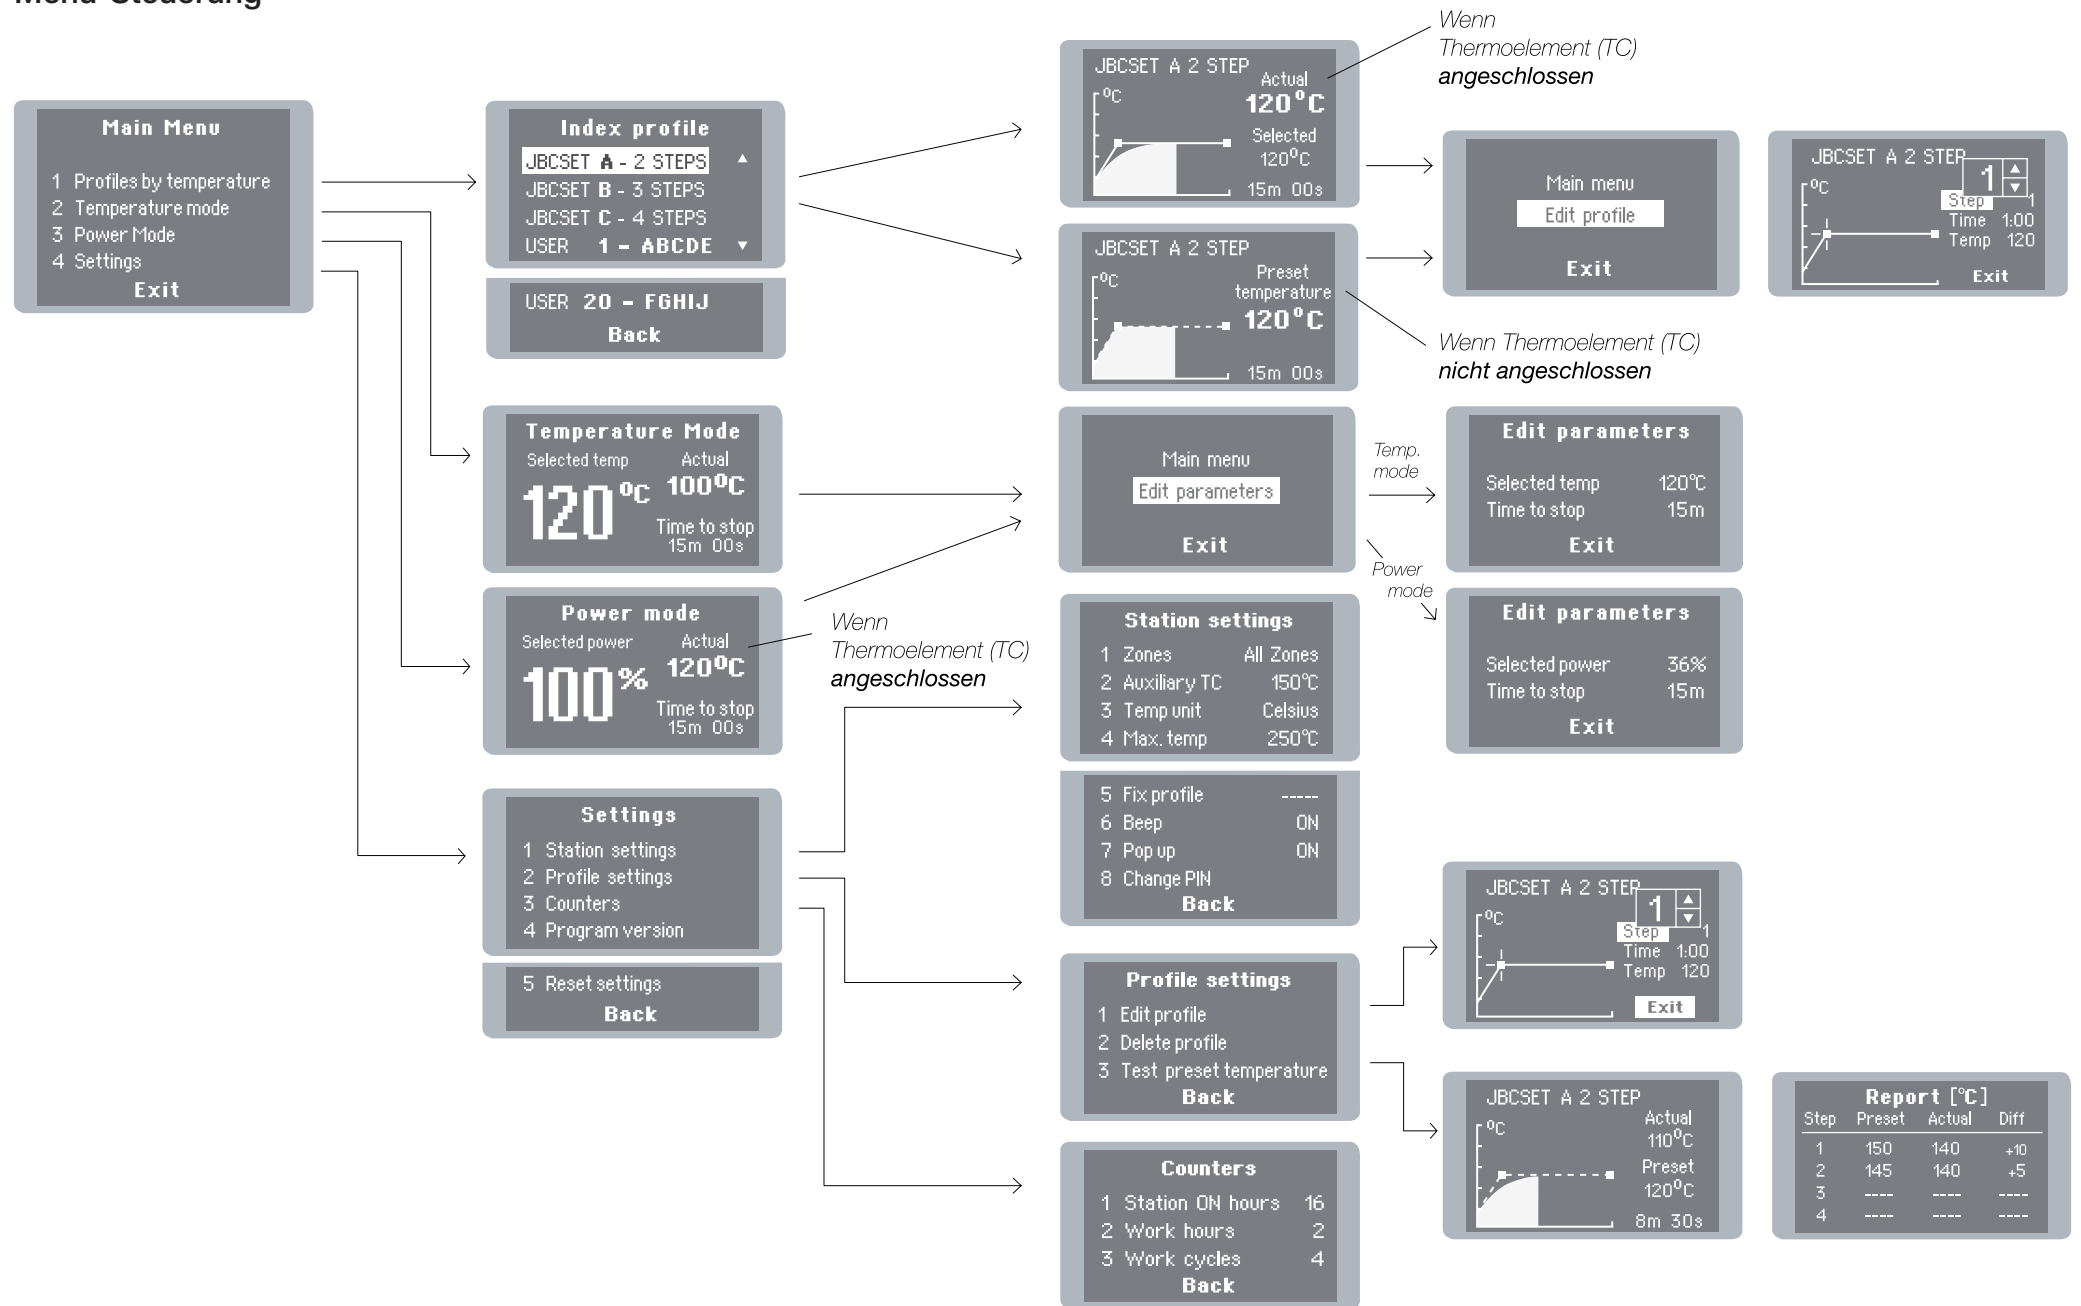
Menü-Steuerung

Main Menu
1 Profiles by temperature
2 Temperature mode
3 Power Mode
4 Settings
Exit

Index profile
JBCSET A - 2 STEPS
JBCSET B - 3 STEPS
JBCSET C - 4 STEPS
USER 1 - ABCDE

USER 20 - FGHIJ
Back

JBCSET A 2 STEP
°C
Actual
120°C
Selected
120°C
15m 00s

Wenn Thermoelement (TC) angeschlossen

JBCSET A 2 STEP
°C
Preset temperature
120°C
15m 00s

Wenn Thermoelement (TC) nicht angeschlossen

Main menu
Edit profile
Exit

JBCSET A 2 STEP
°C
1
Step 1
Time 1:00
Temp 120
Exit

Temperature Mode
Selected temp
Actual
100°C
120°C
Time to stop
15m 00s

Main menu
Edit parameters
Exit

Temp. mode

Edit parameters
Selected temp 120℃
Time to stop 15m
Exit

Power mode

Power mode
Selected power
Actual
120°C
100%
Time to stop
15m 00s

Wenn Thermoelement (TC) angeschlossen

Edit parameters
Selected power 36%
Time to stop 15m
Exit

Station settings
1 Zones All Zones
2 Auxiliary TC 150℃
3 Temp unit Celsius
4 Max. temp 250℃

5 Fix profile -----
6 Beep ON
7 Pop up ON
8 Change PIN
Back

Settings
1 Station settings
2 Profile settings
3 Counters
4 Program version

5 Reset settings
Back

JBCSET A 2 STEP
°C
1
Step 1
Time 1:00
Temp 120
Exit

Profile settings
1 Edit profile
2 Delete profile
3 Test preset temperature
Back

JBCSET A 2 STEP
°C
Actual
110°C
Preset
120°C
8m 30s

Report [℃]
| Step | Preset | Actual | Diff |
|---|---|---|---|
| 1 | 150 | 140 | +10 |
| 2 | 145 | 140 | +5 |
| 3 | ---- | ---- | ---- |
| 4 | ---- | ---- | ---- |

Counters
1 Station ON hours 16
2 Work hours 2
3 Work cycles 4
Back